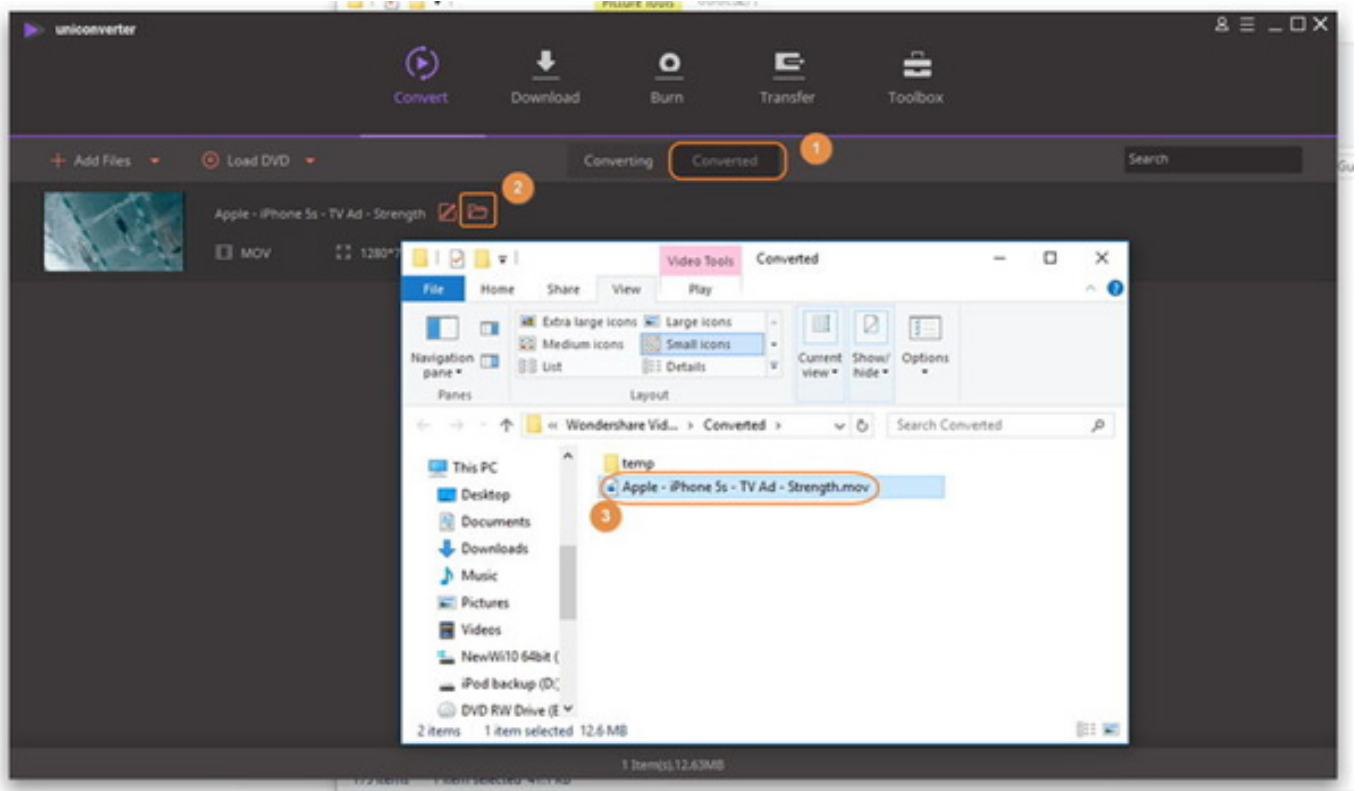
uniconverter

Convert Download Burn Transfer Toolbox

+ Add Files ▾ Load DVD ▾ Converting Converted 1 Search

Apple - iPhone 5s - TV Ad - Strength 2

MOV 1280*7

Video Tools Converted

File Home Share View Play

Navigation pane ▾

Extra large icons Large icons
Medium icons Small icons
List Details

Panes Layout

Current view ▾ Show/ hide ▾ Options

« Wondershare Vid... › Converted › Search Converted

This PC
Desktop
Documents
Downloads
Music
Pictures
Videos
NewWi10 64bit (
iPod backup (D:
DVD RW Drive (E

temp
Apple - iPhone 5s - TV Ad - Strength.mov
3

2 items 1 item selected 12.6 MB

1 Item(s),12.63MB